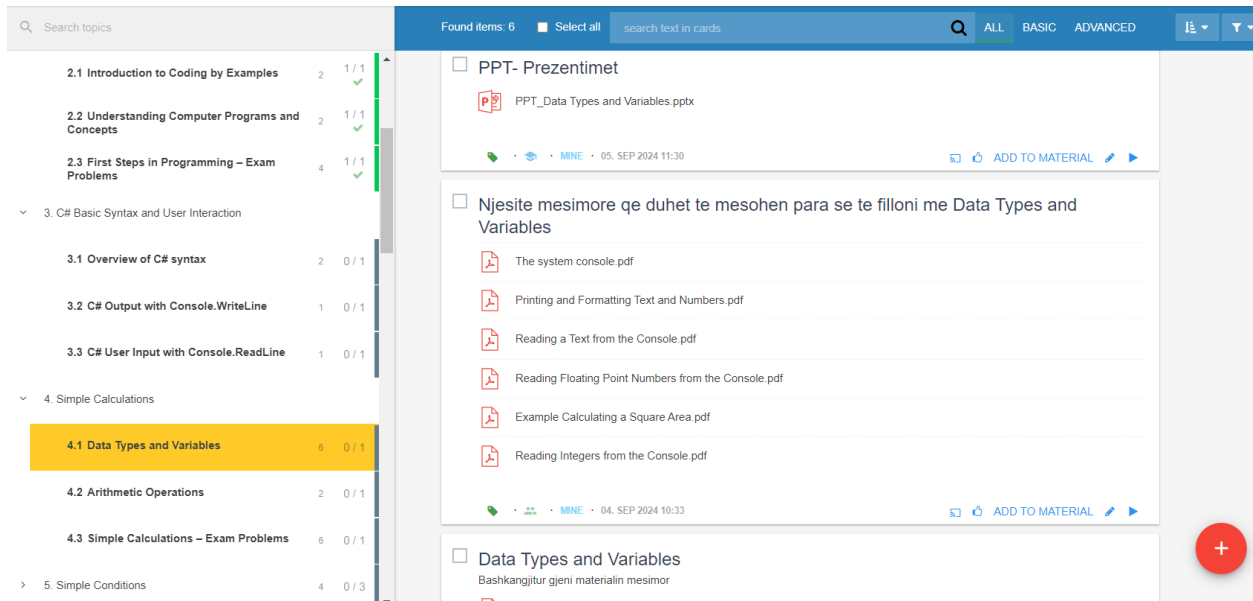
Search topics

2.1 Introduction to Coding by Examples 2 1 / 1

2.2 Understanding Computer Programs and Concepts 2 1 / 1

2.3 First Steps in Programming – Exam Problems 4 1 / 1

3. C# Basic Syntax and User Interaction

3.1 Overview of C# syntax 2 0 / 1

3.2 C# Output with Console.WriteLine 1 0 / 1

3.3 C# User Input with Console.ReadLine 1 0 / 1

4. Simple Calculations

4.1 Data Types and Variables 6 0 / 1

4.2 Arithmetic Operations 2 0 / 1

4.3 Simple Calculations – Exam Problems 6 0 / 1

5. Simple Conditions 4 0 / 3

Found items: 6 Select all search text in cards ALL BASIC ADVANCED

PPT- Prezentimet

PPT_Data Types and Variables.pptx

· · MINE · 05. SEP 2024 11:30 ADD TO MATERIAL

Njesite mesimore qe duhet te mesohen para se te filloni me Data Types and Variables

The system console.pdf

Printing and Formatting Text and Numbers.pdf

Reading a Text from the Console.pdf

Reading Floating Point Numbers from the Console.pdf

Example Calculating a Square Area.pdf

Reading Integers from the Console.pdf

· · MINE · 04. SEP 2024 10:33 ADD TO MATERIAL

Data Types and Variables

Bashkangjitur gjeni materialin mesimor

+